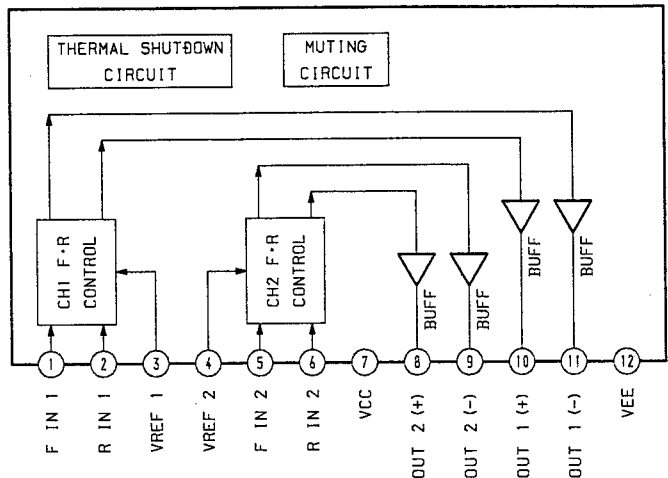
THERMAL SHUTDOWN CIRCUIT

MUTING CIRCUIT

CH1 F·R CONTROL

CH2 F·R CONTROL

BUFF

BUFF

BUFF

BUFF

1
2
3
4
5
6
7
8
9
10
11
12

F IN 1
R IN 1
VREF 1
VREF 2
F IN 2
R IN 2
VCC
OUT 2 (+)
OUT 2 (−)
OUT 1 (+)
OUT 1 (−)
VEE